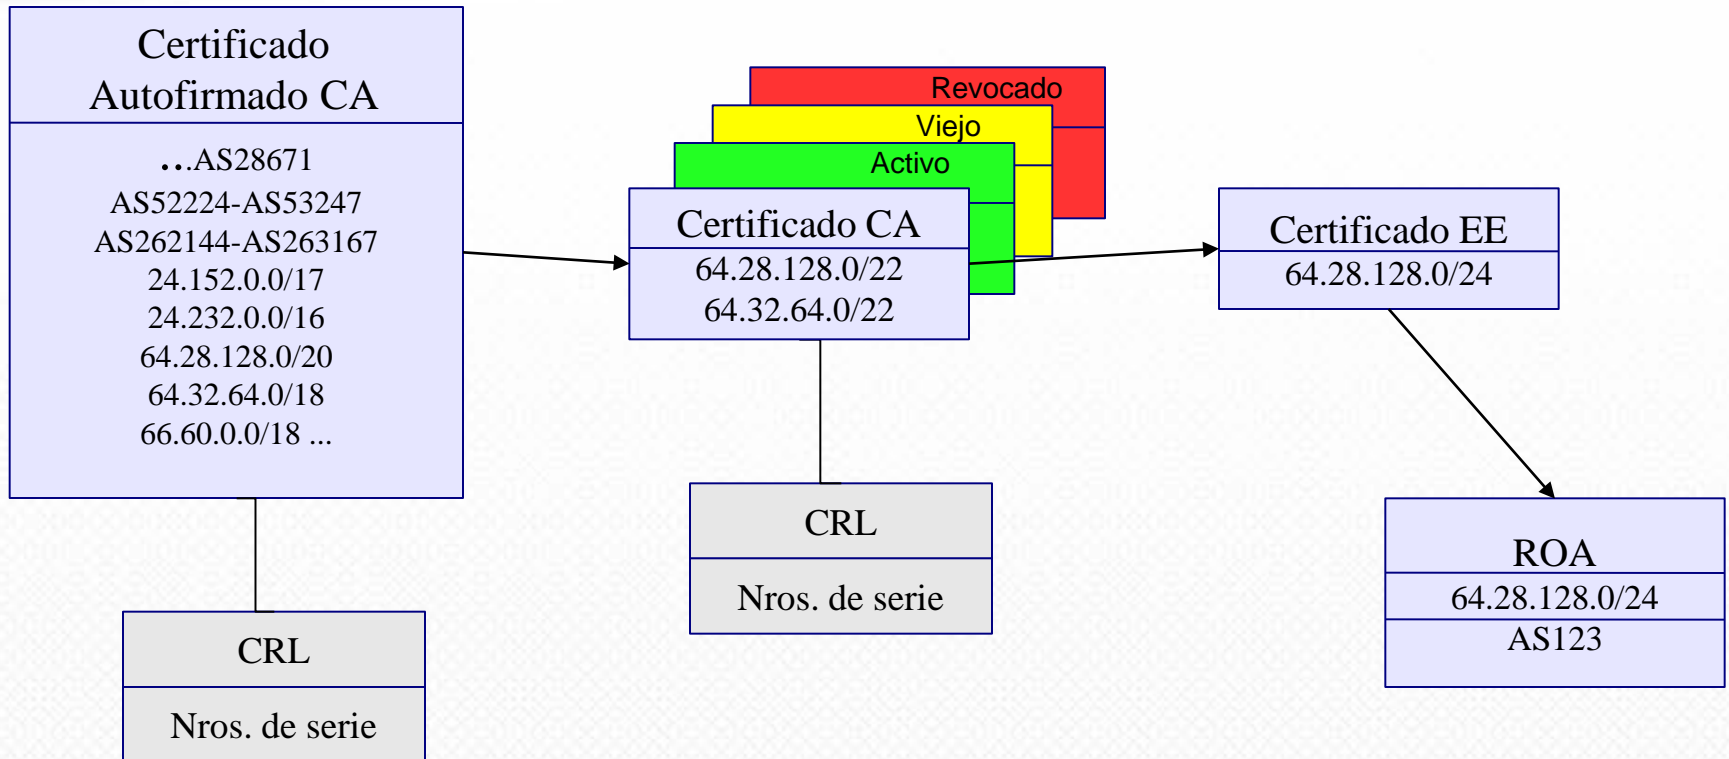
Certificado Autofirmado CA

…AS28671
AS52224-AS53247
AS262144-AS263167
24.152.0.0/17
24.232.0.0/16
64.28.128.0/20
64.32.64.0/18
66.60.0.0/18 ...

CRL

Nros. de serie

Revocado

Viejo

Activo

Certificado CA

64.28.128.0/22
64.32.64.0/22

CRL

Nros. de serie

Certificado EE

64.28.128.0/24

ROA

64.28.128.0/24

AS123